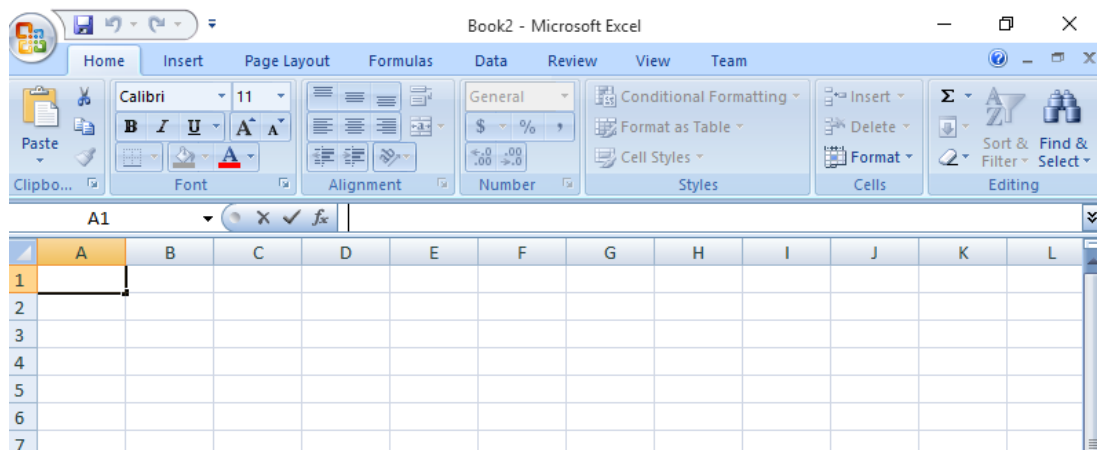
Book2 - Microsoft Excel

Home Insert Page Layout Formulas Data Review View Team

Paste
Clipbo...

Calibri 11
B I U A A
A
Font

Alignment

General
$ % ,
.0 .00 .00 .0
Number

Conditional Formatting
Format as Table
Cell Styles
Styles

Insert
Delete
Format
Cells

Σ
Sort & Filter
Find & Select
Editing

A1 $f_x$

| | A | B | C | D | E | F | G | H | I | J | K | L |
|---|---|---|---|---|---|---|---|---|---|---|---|---|
| 1 | | | | | | | | | | | | |
| 2 | | | | | | | | | | | | |
| 3 | | | | | | | | | | | | |
| 4 | | | | | | | | | | | | |
| 5 | | | | | | | | | | | | |
| 6 | | | | | | | | | | | | |
| 7 | | | | | | | | | | | | |